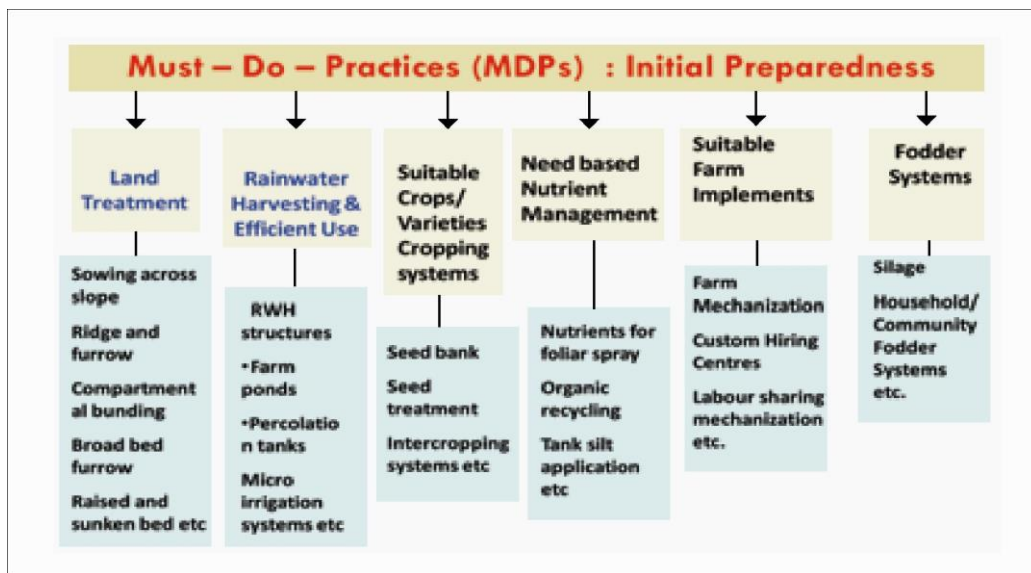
Must – Do – Practices (MDPs) : Initial Preparedness

Land Treatment

Sowing across slope

Ridge and furrow

Compartment al bunding

Broad bed furrow

Raised and sunken bed etc

Rainwater Harvesting & Efficient Use

RWH structures

•Farm ponds

•Percolatio n tanks

Micro irrigation systems etc

Suitable Crops/ Varieties Cropping systems

Seed bank

Seed treatment

Intercropping systems etc

Need based Nutrient Management

Nutrients for foliar spray

Organic recycling

Tank silt application etc

Suitable Farm Implements

Farm Mechanization

Custom Hiring Centres

Labour sharing mechanization etc.

Fodder Systems

Silage

Household/ Community Fodder Systems etc.